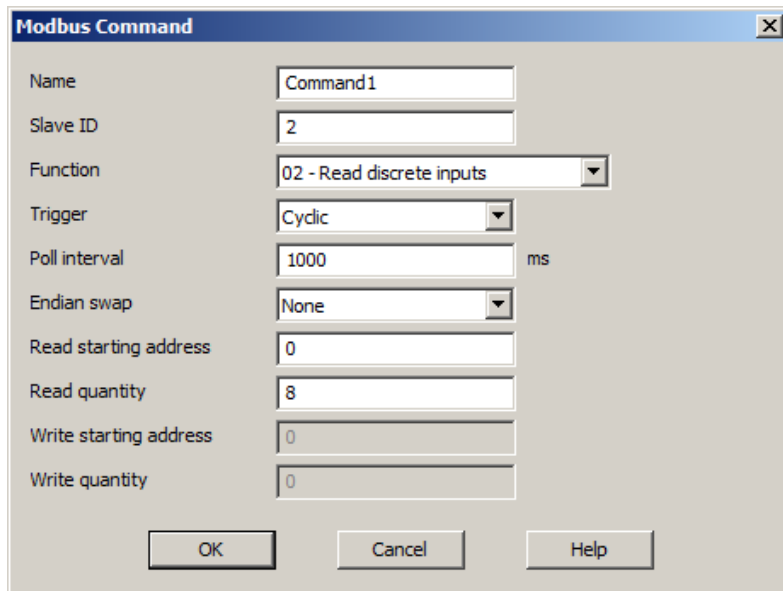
Modbus Command

Name Command1
Slave ID 2
Function 02 - Read discrete inputs
Trigger Cyclic
Poll interval 1000 ms
Endian swap None
Read starting address 0
Read quantity 8
Write starting address 0
Write quantity 0

OK Cancel Help